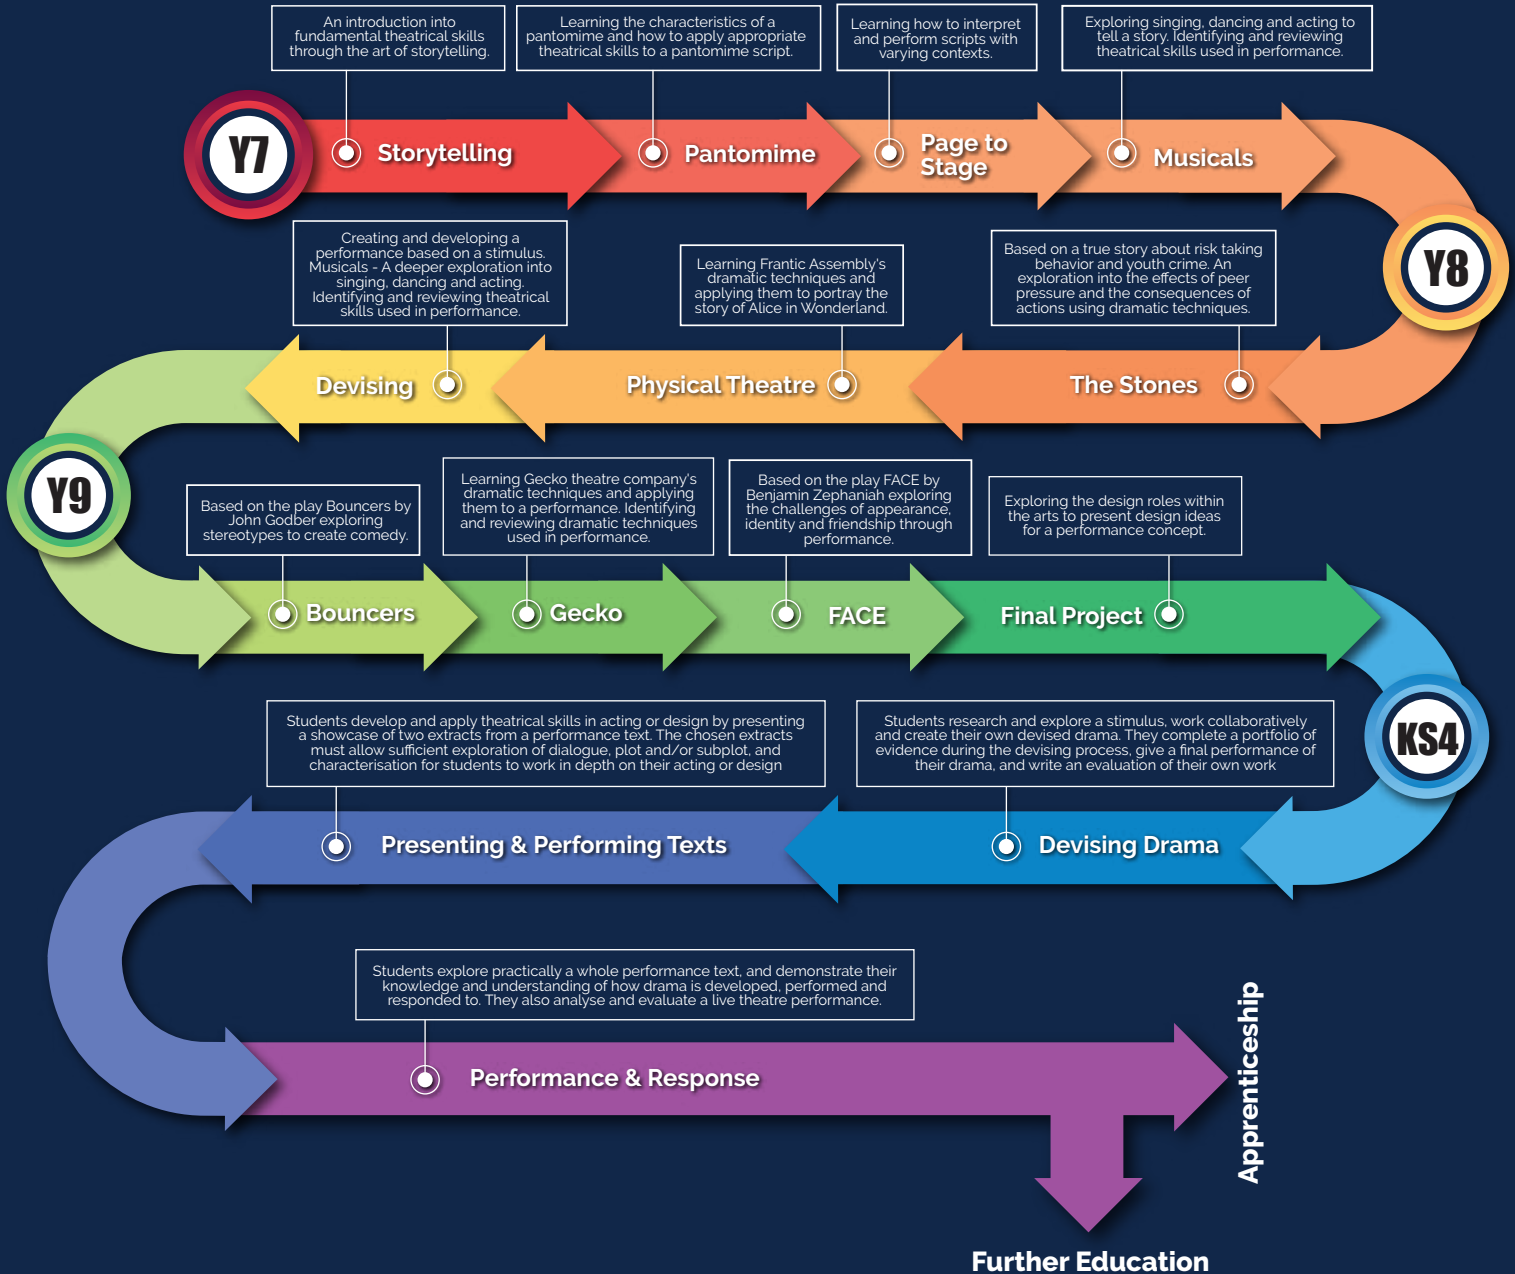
An introduction into fundamental theatrical skills through the art of storytelling.

Learning the characteristics of a pantomime and how to apply appropriate theatrical skills to a pantomime script.

Learning how to interpret and perform scripts with varying contexts.

Exploring singing, dancing and acting to tell a story. Identifying and reviewing theatrical skills used in performance.

Y7

Storytelling

Pantomime

Page to Stage

Musicals

Creating and developing a performance based on a stimulus. Musicals - A deeper exploration into singing, dancing and acting. Identifying and reviewing theatrical skills used in performance.

Learning Frantic Assembly's dramatic techniques and applying them to portray the story of Alice in Wonderland.

Based on a true story about risk taking behavior and youth crime. An exploration into the effects of peer pressure and the consequences of actions using dramatic techniques.

Y8

Devising

Physical Theatre

The Stones

Y9

Based on the play Bouncers by John Godber exploring stereotypes to create comedy.

Learning Gecko theatre company's dramatic techniques and applying them to a performance. Identifying and reviewing dramatic techniques used in performance.

Based on the play FACE by Benjamin Zephaniah exploring the challenges of appearance, identity and friendship through performance.

Exploring the design roles within the arts to present design ideas for a performance concept.

Bouncers

Gecko

FACE

Final Project

KS4

Students develop and apply theatrical skills in acting or design by presenting a showcase of two extracts from a performance text. The chosen extracts must allow sufficient exploration of dialogue, plot and/or subplot, and characterisation for students to work in depth on their acting or design

Students research and explore a stimulus, work collaboratively and create their own devised drama. They complete a portfolio of evidence during the devising process, give a final performance of their drama, and write an evaluation of their own work

Presenting & Performing Texts

Devising Drama

Students explore practically a whole performance text, and demonstrate their knowledge and understanding of how drama is developed, performed and responded to. They also analyse and evaluate a live theatre performance.

Performance & Response

Apprenticeship

Further Education